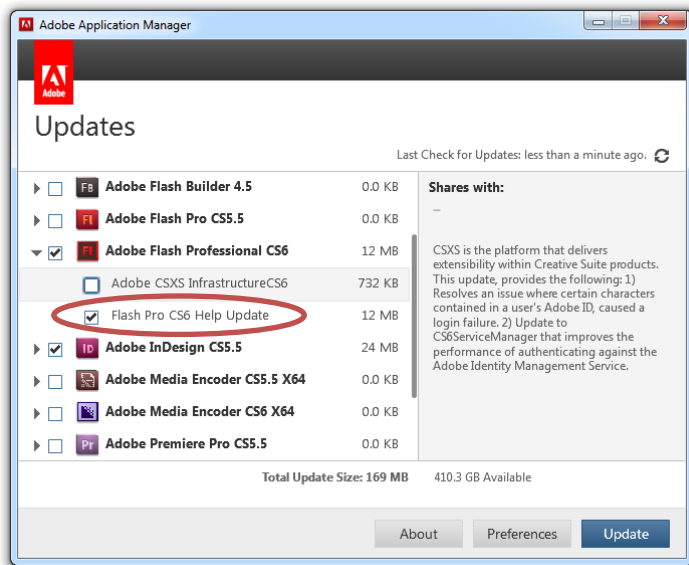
Adobe Application Manager

Adobe

Updates

Last Check for Updates: less than a minute ago.

| | | |
|---|---|---|
| Fb | Adobe Flash Builder 4.5 | 0.0 KB |
| Fl | Adobe Flash Pro CS5.5 | 0.0 KB |
| Fl | Adobe Flash Professional CS6 | 12 MB |
| | Adobe CSXS InfrastructureCS6 | 732 KB |
| | Flash Pro CS6 Help Update | 12 MB |
| ID | Adobe InDesign CS5.5 | 24 MB |
| | Adobe Media Encoder CS5.5 X64 | 0.0 KB |
| | Adobe Media Encoder CS6 X64 | 0.0 KB |
| Pr | Adobe Premiere Pro CS5.5 | 0.0 KB |

Shares with:

–

CSXS is the platform that delivers extensibility within Creative Suite products. This update, provides the following: 1) Resolves an issue where certain characters contained in a user's Adobe ID, caused a login failure. 2) Update to CS6ServiceManager that improves the performance of authenticating against the Adobe Identity Management Service.

Total Update Size: 169 MB 410.3 GB Available

About Preferences Update